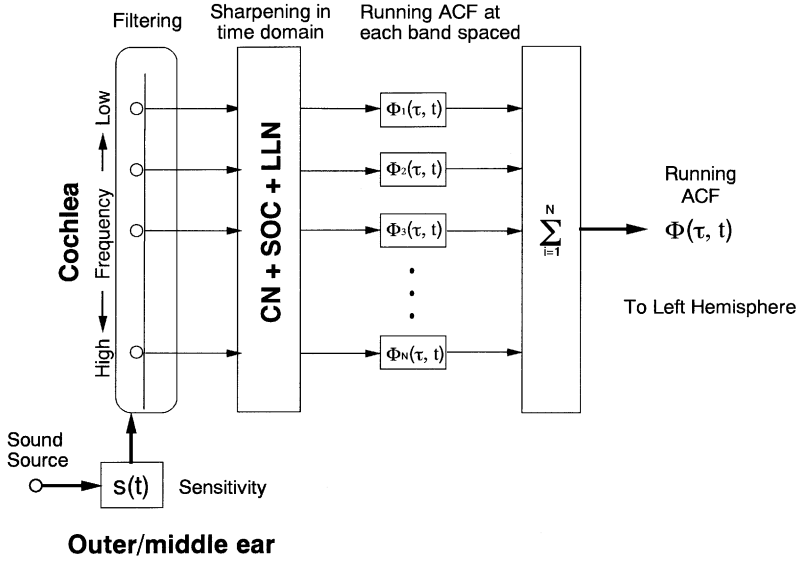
Filtering

Sharpening in time domain

Running ACF at each band spaced

Cochlea

Low

Frequency

High

CN + SOC + LLN

$\Phi_1(\tau, t)$

$\Phi_2(\tau, t)$

$\Phi_3(\tau, t)$

$\Phi_N(\tau, t)$

$\sum_{i=1}^{N}$

Running ACF

$\Phi(\tau, t)$

To Left Hemisphere

Sound Source

s(t)

Sensitivity

Outer/middle ear